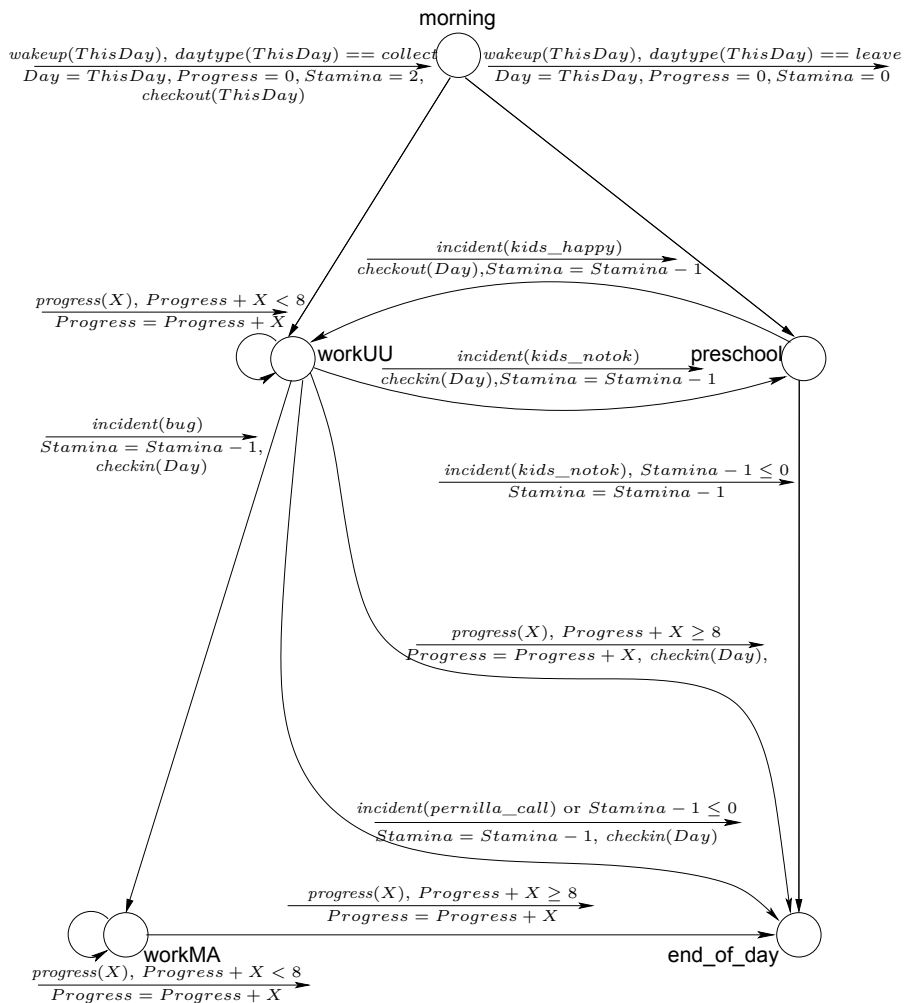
morning

$wakeup(ThisDay),\ daytype(ThisDay) == collect$
$Day = ThisDay, Progress = 0, Stamina = 2,$
$checkout(ThisDay)$

$wakeup(ThisDay),\ daytype(ThisDay) == leave$
$Day = ThisDay, Progress = 0, Stamina = 0$

$incident(kids\_happy)$
$checkout(Day), Stamina = Stamina - 1$

$progress(X),\ Progress + X < 8$
$Progress = Progress + X$

workUU

$incident(kids\_notok)$
$checkin(Day), Stamina = Stamina - 1$

preschool

$incident(bug)$
$Stamina = Stamina - 1,$
$checkin(Day)$

$incident(kids\_notok),\ Stamina - 1 \leq 0$
$Stamina = Stamina - 1$

$progress(X),\ Progress + X \geq 8$
$Progress = Progress + X,\ checkin(Day),$

$incident(pernilla\_call)$ or $Stamina - 1 \leq 0$
$Stamina = Stamina - 1,\ checkin(Day)$

$progress(X),\ Progress + X \geq 8$
$Progress = Progress + X$

workMA

end_of_day

$progress(X),\ Progress + X < 8$
$Progress = Progress + X$